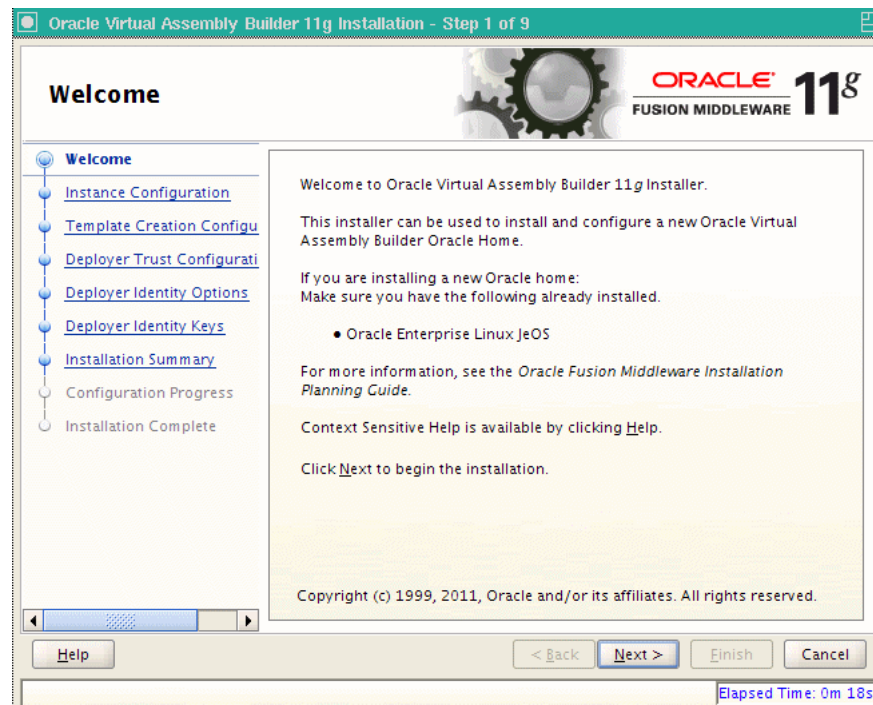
Oracle Virtual Assembly Builder 11g Installation - Step 1 of 9

Welcome

ORACLE FUSION MIDDLEWARE 11g

Welcome
Instance Configuration
Template Creation Configu
Deployer Trust Configurati
Deployer Identity Options
Deployer Identity Keys
Installation Summary
Configuration Progress
Installation Complete

Welcome to Oracle Virtual Assembly Builder 11*g* Installer.

This installer can be used to install and configure a new Oracle Virtual Assembly Builder Oracle Home.

If you are installing a new Oracle home:
Make sure you have the following already installed.

• Oracle Enterprise Linux JeOS

For more information, see the *Oracle Fusion Middleware Installation Planning Guide*.

Context Sensitive Help is available by clicking Help.

Click Next to begin the installation.

Copyright (c) 1999, 2011, Oracle and/or its affiliates. All rights reserved.

Help

< Back

Next >

Finish

Cancel

Elapsed Time: 0m 18s